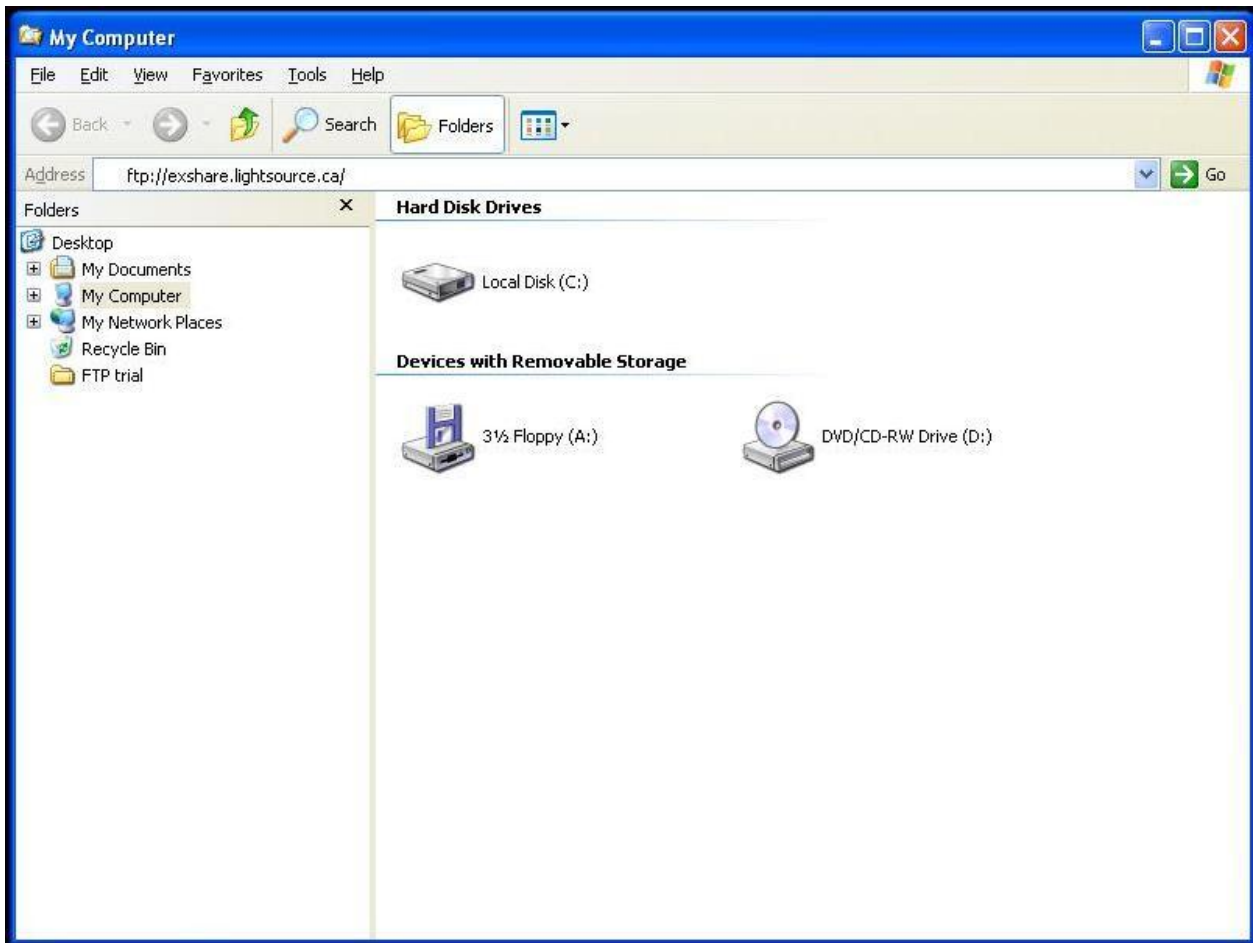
My Computer

File Edit View Favorites Tools Help

Back Search Folders

Address ftp://exshare.lightsource.ca/ Go

Folders ×

Desktop
My Documents
My Computer
My Network Places
Recycle Bin
FTP trial

Hard Disk Drives

Local Disk (C:)

Devices with Removable Storage

3½ Floppy (A:)

DVD/CD-RW Drive (D:)